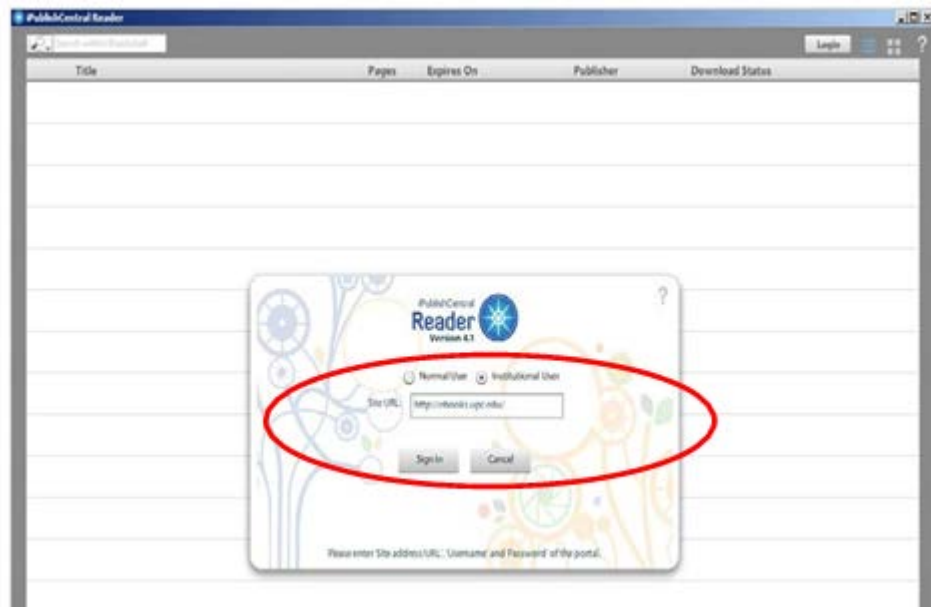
PublishCentral Reader

Search within Bookshelf

Login

?

| Title | Pages | Expires On | Publisher | Download Status |
|---|---|---|---|---|

PublishCentral

Reader

Version 4.1

?

Normal User Institutional User

Site URL: http://ebooks.upc.edu/

Sign In Cancel

Please enter Site address(URL), 'Username' and 'Password' of the portal.